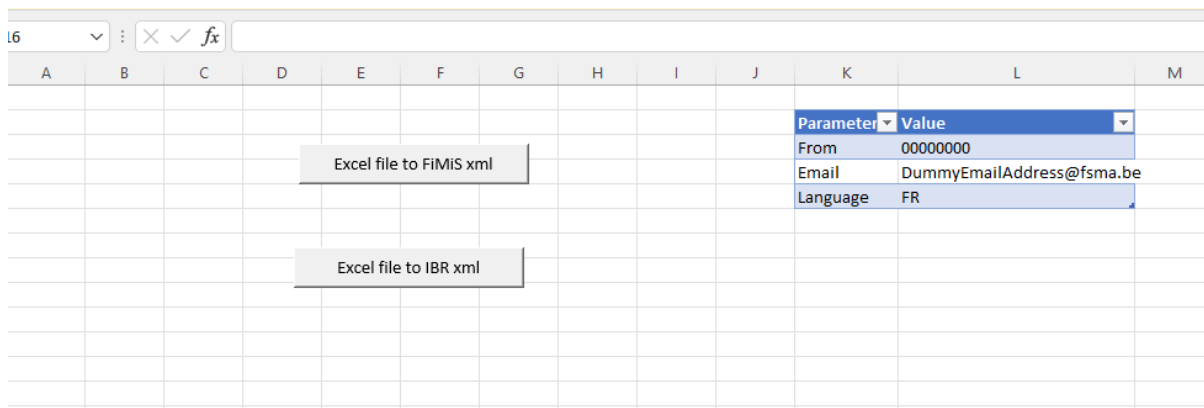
16

$fx$

| A | B | C | D | E | F | G | H | I | J | K | L | M |
|---|---|---|---|---|---|---|---|---|---|---|---|---|

Excel file to FiMiS xml

Excel file to IBR xml

| Parameter | Value |
|---|---|
| From | 00000000 |
| Email | DummyEmailAddress@fsma.be |
| Language | FR |